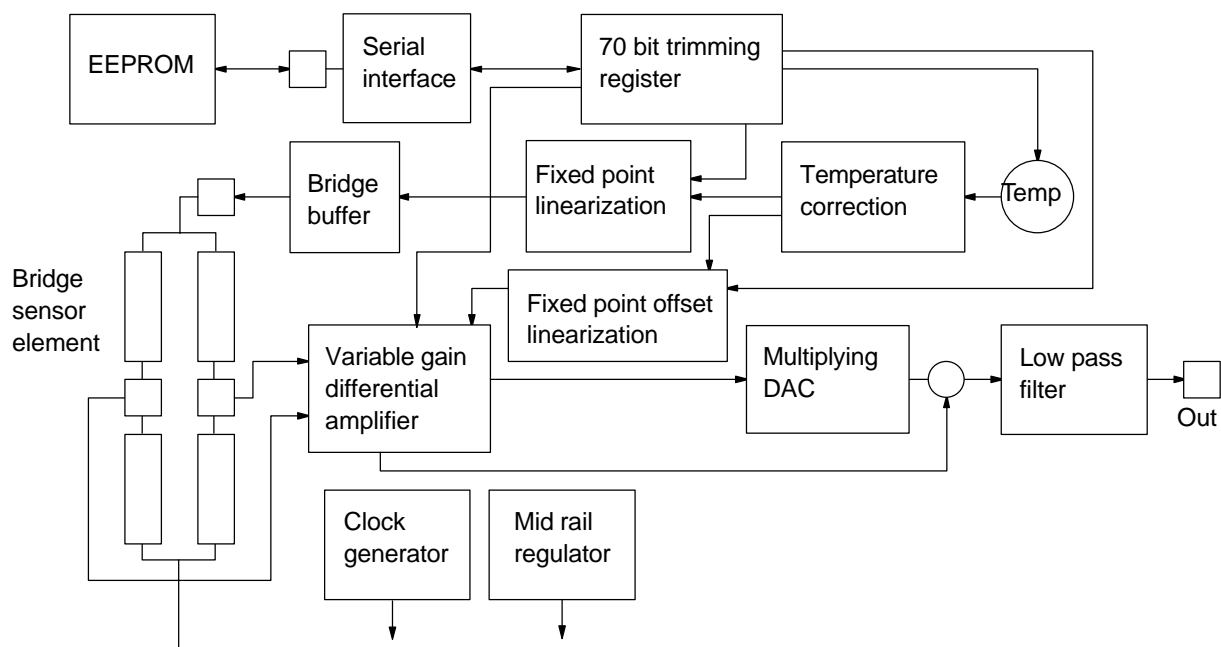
EEPROM

Serial interface

70 bit trimming register

Bridge buffer

Fixed point linearization

Temperature correction

Temp

Bridge sensor element

Fixed point offset linearization

Variable gain differential amplifier

Multiplying DAC

Low pass filter

Out

Clock generator

Mid rail regulator